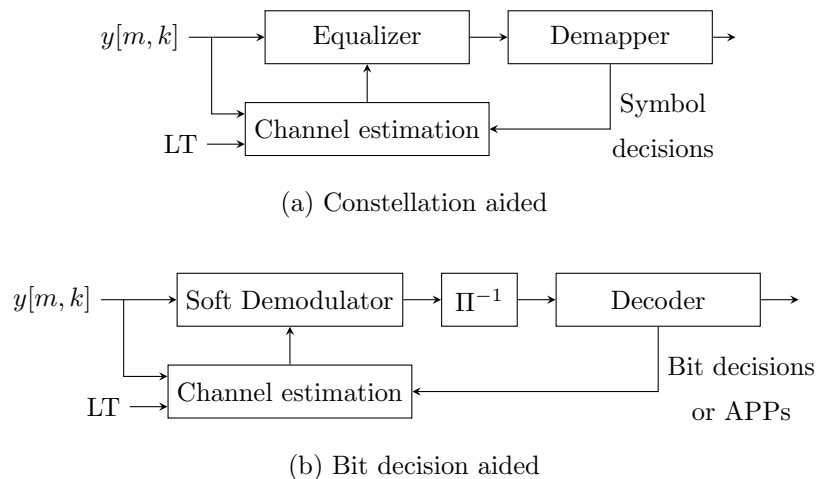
$y[m,k]$

Equalizer

Demapper

Channel estimation

LT

Symbol decisions

(a) Constellation aided

$y[m,k]$

Soft Demodulator

$\Pi^{-1}$

Decoder

Channel estimation

LT

Bit decisions or APPs

(b) Bit decision aided